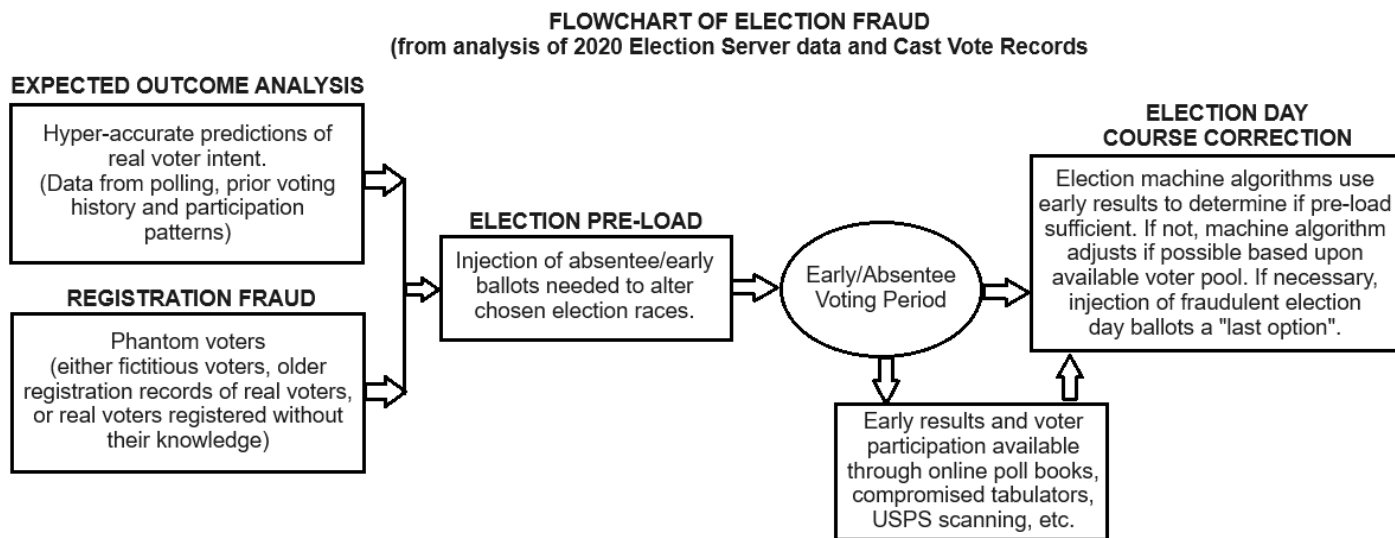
FLOWCHART OF ELECTION FRAUD
(from analysis of 2020 Election Server data and Cast Vote Records

EXPECTED OUTCOME ANALYSIS

Hyper-accurate predictions of real voter intent. (Data from polling, prior voting history and participation patterns)

REGISTRATION FRAUD

Phantom voters (either fictitious voters, older registration records of real voters, or real voters registered without their knowledge)

ELECTION PRE-LOAD

Injection of absentee/early ballots needed to alter chosen election races.

Early/Absentee Voting Period

Early results and voter participation available through online poll books, compromised tabulators, USPS scanning, etc.

ELECTION DAY COURSE CORRECTION

Election machine algorithms use early results to determine if pre-load sufficient. If not, machine algorithm adjusts if possible based upon available voter pool. If necessary, injection of fraudulent election day ballots a "last option".